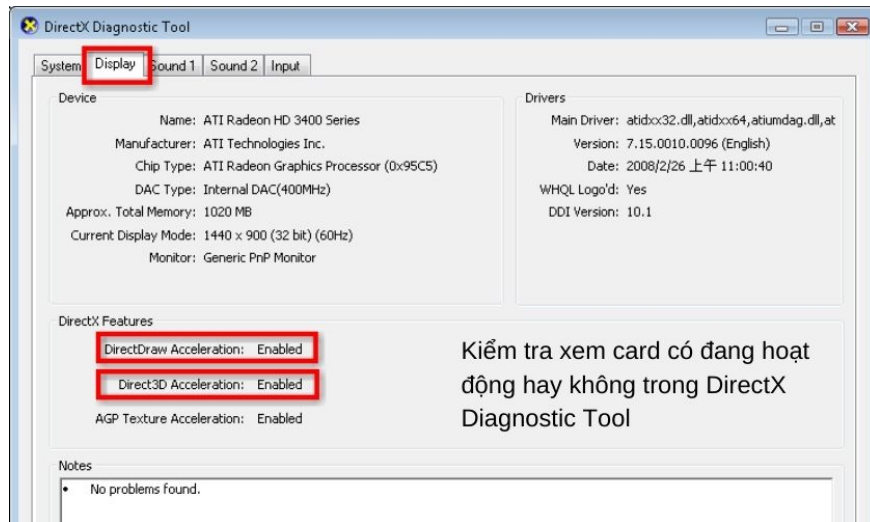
DirectX Diagnostic Tool

System | Display | Sound 1 | Sound 2 | Input

Device
Name: ATI Radeon HD 3400 Series
Manufacturer: ATI Technologies Inc.
Chip Type: ATI Radeon Graphics Processor (0x95C5)
DAC Type: Internal DAC(400MHz)
Approx. Total Memory: 1020 MB
Current Display Mode: 1440 x 900 (32 bit) (60Hz)
Monitor: Generic PnP Monitor

Drivers
Main Driver: atidxx32.dll,atidxx64,atiumdag.dll,at
Version: 7.15.0010.0096 (English)
Date: 2008/2/26 上午 11:00:40
WHQL Logo'd: Yes
DDI Version: 10.1

DirectX Features
DirectDraw Acceleration: Enabled
Direct3D Acceleration: Enabled
AGP Texture Acceleration: Enabled

Kiểm tra xem card có đang hoạt động hay không trong DirectX Diagnostic Tool

Notes
• No problems found.